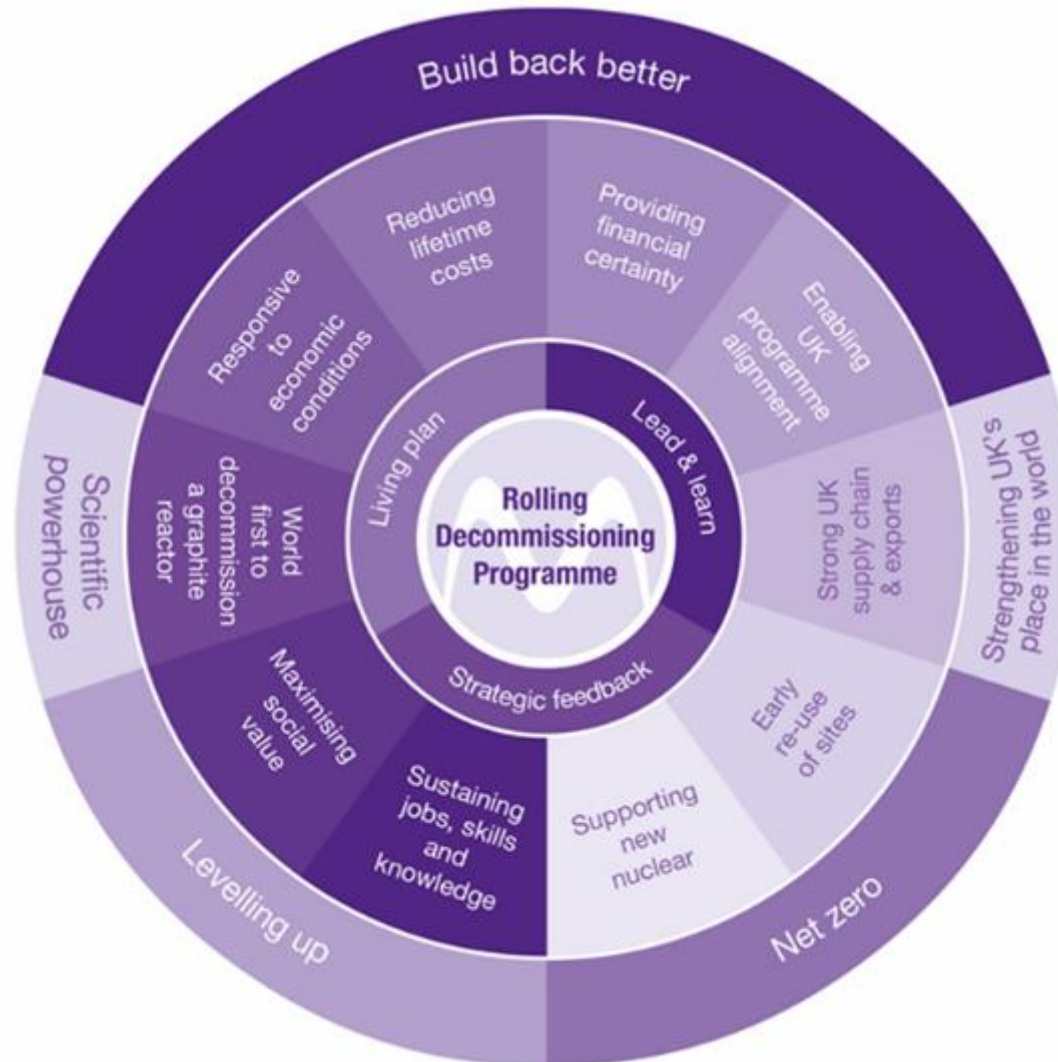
Build back better

Strengthening UK's place in the world

Net zero

Levelling up

Scientific powerhouse

Reducing lifetime costs

Providing financial certainty

Enabling UK programme alignment

Strong UK supply chain & exports

Early re-use of sites

Supporting new nuclear

Sustaining jobs, skills and knowledge

Maximising social value

World first to decommission a graphite reactor

Responsive to economic conditions

Living plan

Lead & learn

Strategic feedback

Rolling Decommissioning Programme